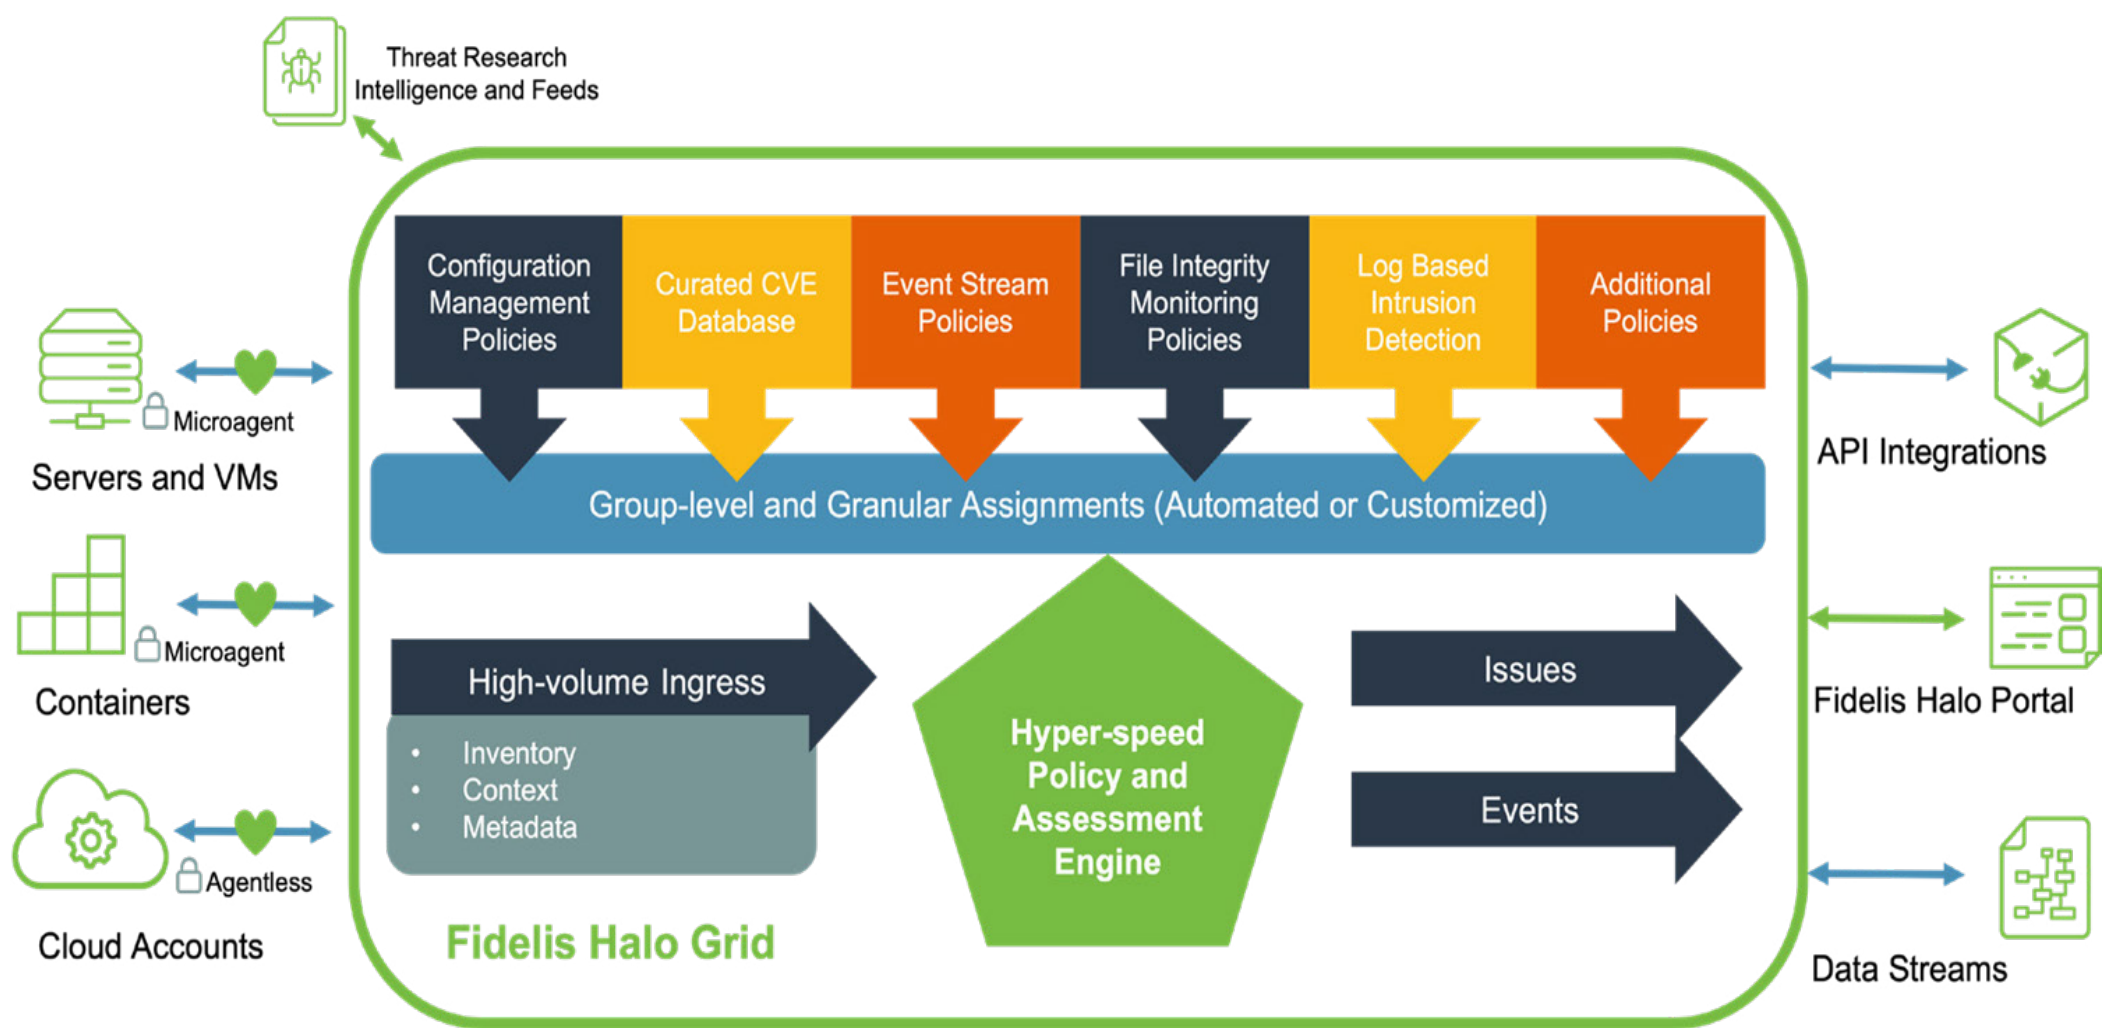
Threat Research Intelligence and Feeds

Configuration Management Policies

Curated CVE Database

Event Stream Policies

File Integrity Monitoring Policies

Log Based Intrusion Detection

Additional Policies

Microagent

Servers and VMs

Group-level and Granular Assignments (Automated or Customized)

API Integrations

Microagent

Containers

High-volume Ingress

- Inventory
- Context
- Metadata

Hyper-speed Policy and Assessment Engine

Issues

Events

Fidelis Halo Portal

Agentless

Cloud Accounts

Fidelis Halo Grid

Data Streams